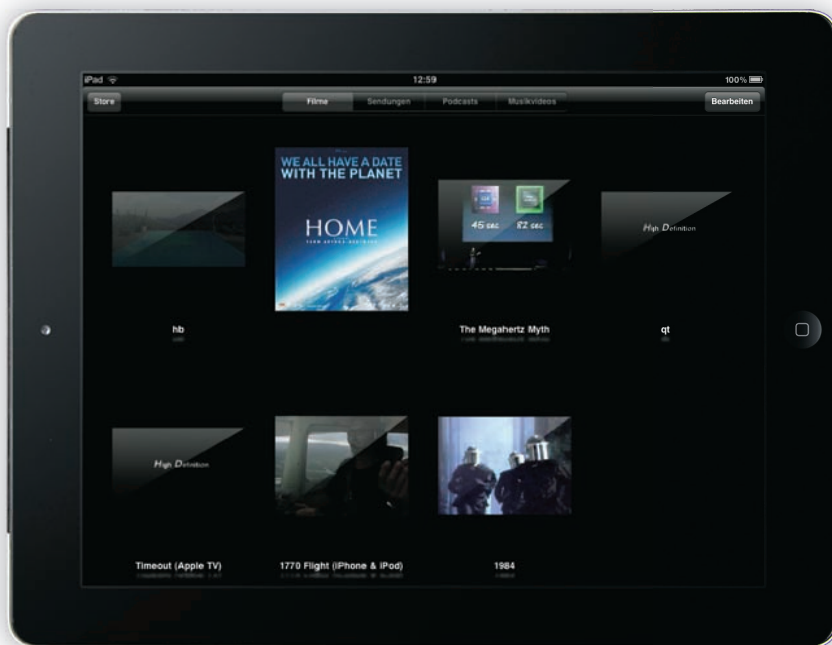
iPad 12:59 100%

Store

Filme Sendungen Podcasts Musikvideos

Bearbeiten

WE ALL HAVE A DATE WITH THE PLANET

HOME

45 sec 82 sec

High Definition

hb

The Megahertz Myth

qt

High Definition

Timeout (Apple TV)

1770 Flight (iPhone & iPod)

1984